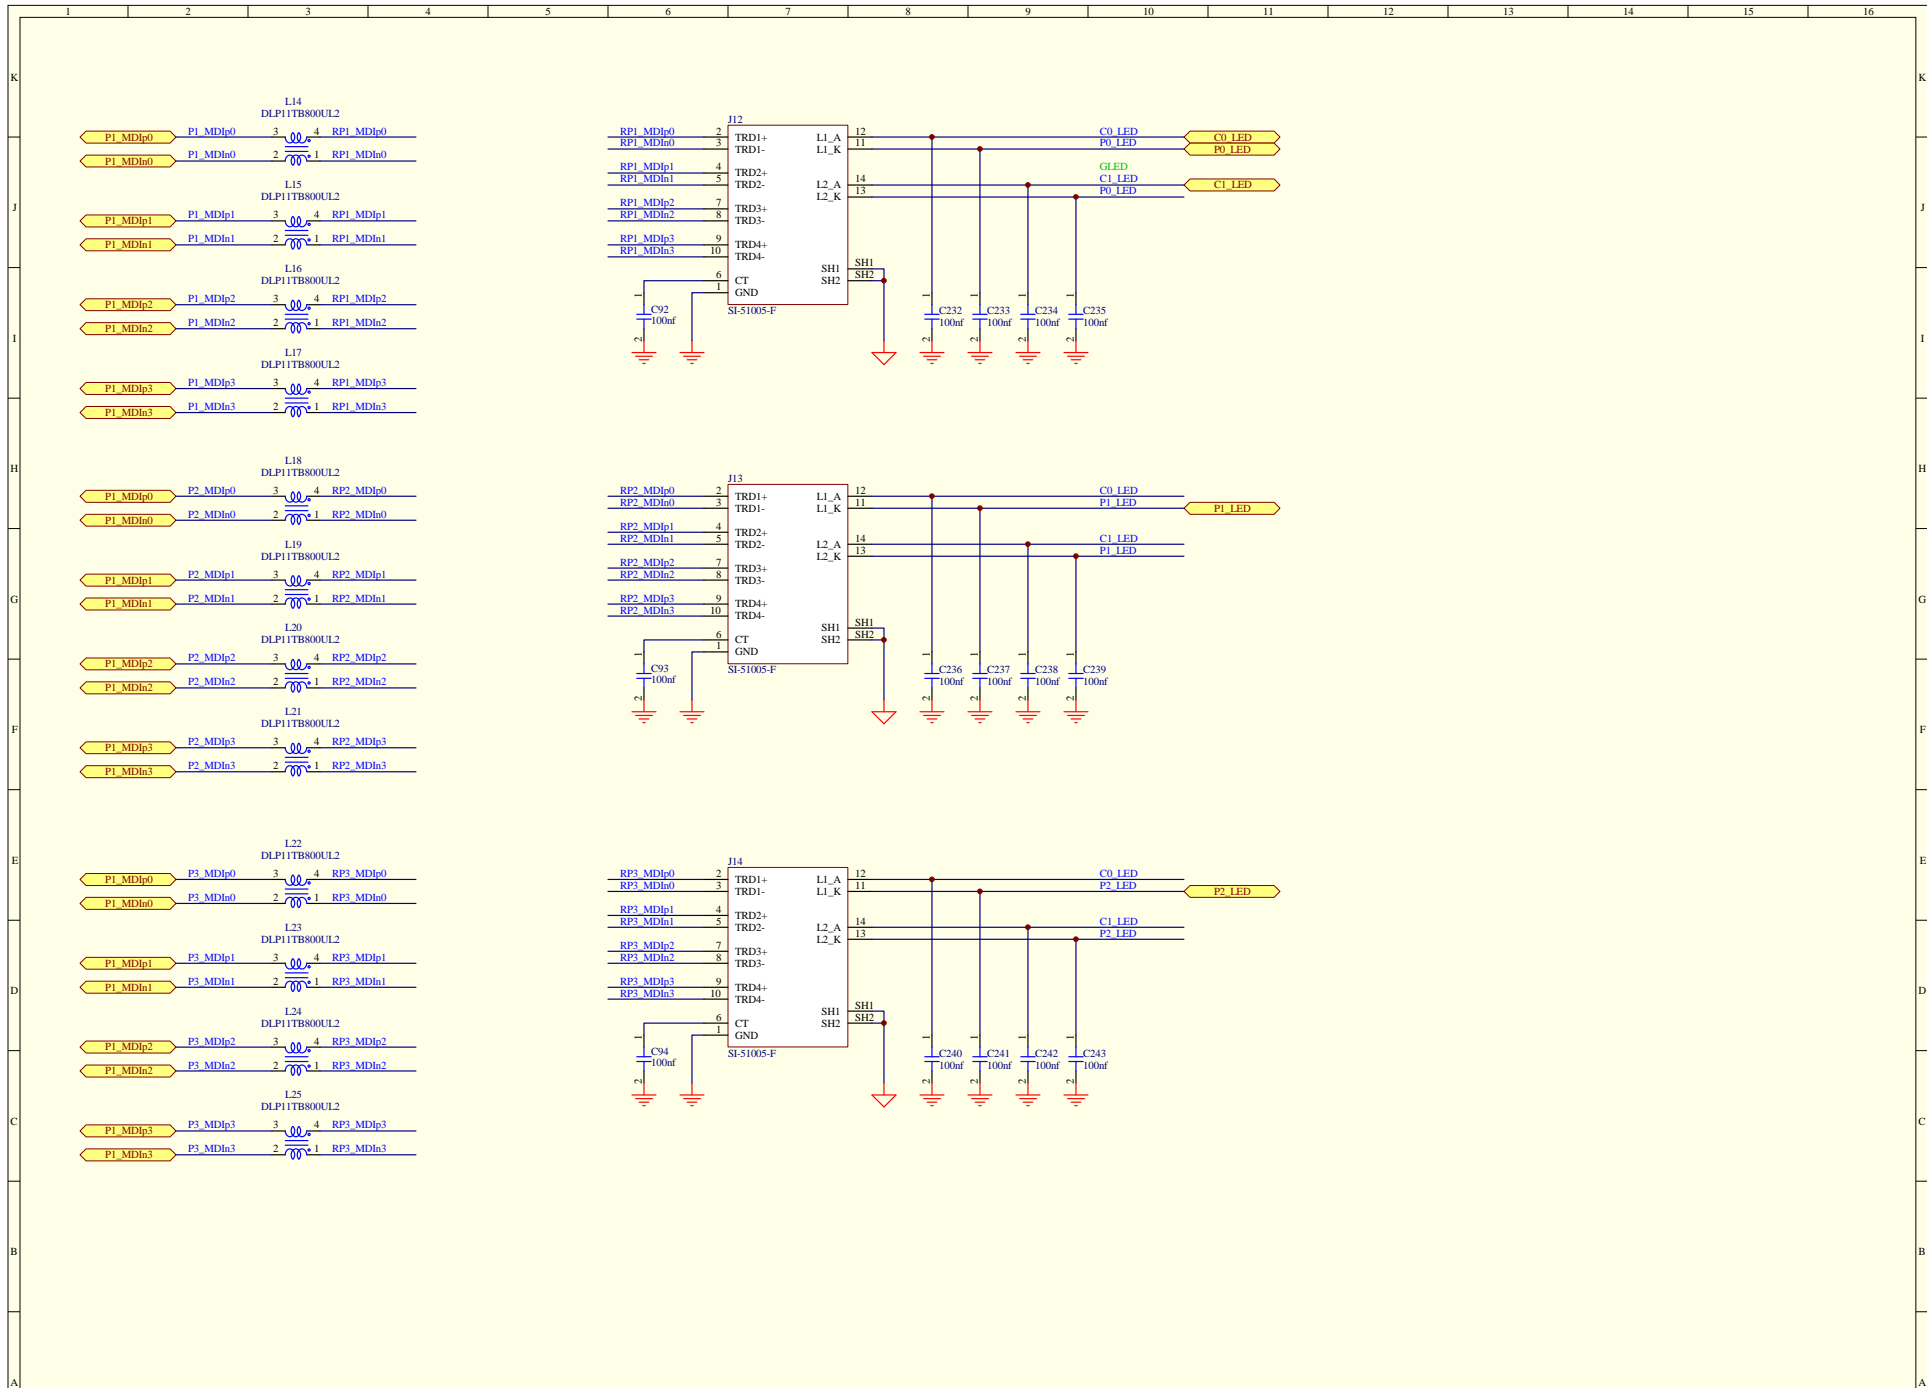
1 2 3 4 5 6 7 8 9 10 11 12 13 14 15 16

K J I H G F E D C B A

L14
DLP11TB800UL2
P1_MDIp0 P1_MDIp0 3 4 RP1_MDIp0
P1_MDIn0 P1_MDIn0 2 1 RP1_MDIn0

L15
DLP11TB800UL2
P1_MDIp1 P1_MDIp1 3 4 RP1_MDIp1
P1_MDIn1 P1_MDIn1 2 1 RP1_MDIn1

L16
DLP11TB800UL2
P1_MDIp2 P1_MDIp2 3 4 RP1_MDIp2
P1_MDIn2 P1_MDIn2 2 1 RP1_MDIn2

L17
DLP11TB800UL2
P1_MDIp3 P1_MDIp3 3 4 RP1_MDIp3
P1_MDIn3 P1_MDIn3 2 1 RP1_MDIn3

J12
RP1_MDIp0 2 TRD1+
RP1_MDIn0 3 TRD1-
RP1_MDIp1 4 TRD2+
RP1_MDIn1 5 TRD2-
RP1_MDIp2 7 TRD3+
RP1_MDIn2 8 TRD3-
RP1_MDIp3 9 TRD4+
RP1_MDIn3 10 TRD4-
6 CT
1 GND
L1_A 12
L1_K 11
L2_A 14
L2_K 13
SH1 SH1
SH2 SH2
SI-51005-F
C92 100nf
C0_LED C0_LED
P0_LED P0_LED
GLED
C1_LED C1_LED
P0_LED
C232 100nf C233 100nf C234 100nf C235 100nf

L18
DLP11TB800UL2
P1_MDIp0 P2_MDIp0 3 4 RP2_MDIp0
P1_MDIn0 P2_MDIn0 2 1 RP2_MDIn0

L19
DLP11TB800UL2
P1_MDIp1 P2_MDIp1 3 4 RP2_MDIp1
P1_MDIn1 P2_MDIn1 2 1 RP2_MDIn1

L20
DLP11TB800UL2
P1_MDIp2 P2_MDIp2 3 4 RP2_MDIp2
P1_MDIn2 P2_MDIn2 2 1 RP2_MDIn2

L21
DLP11TB800UL2
P1_MDIp3 P2_MDIp3 3 4 RP2_MDIp3
P1_MDIn3 P2_MDIn3 2 1 RP2_MDIn3

J13
RP2_MDIp0 2 TRD1+
RP2_MDIn0 3 TRD1-
RP2_MDIp1 4 TRD2+
RP2_MDIn1 5 TRD2-
RP2_MDIp2 7 TRD3+
RP2_MDIn2 8 TRD3-
RP2_MDIp3 9 TRD4+
RP2_MDIn3 10 TRD4-
6 CT
1 GND
L1_A 12
L1_K 11
L2_A 14
L2_K 13
SH1 SH1
SH2 SH2
SI-51005-F
C93 100nf
C0_LED
P1_LED P1_LED
C1_LED
P1_LED
C236 100nf C237 100nf C238 100nf C239 100nf

L22
DLP11TB800UL2
P1_MDIp0 P3_MDIp0 3 4 RP3_MDIp0
P1_MDIn0 P3_MDIn0 2 1 RP3_MDIn0

L23
DLP11TB800UL2
P1_MDIp1 P3_MDIp1 3 4 RP3_MDIp1
P1_MDIn1 P3_MDIn1 2 1 RP3_MDIn1

L24
DLP11TB800UL2
P1_MDIp2 P3_MDIp2 3 4 RP3_MDIp2
P1_MDIn2 P3_MDIn2 2 1 RP3_MDIn2

L25
DLP11TB800UL2
P1_MDIp3 P3_MDIp3 3 4 RP3_MDIp3
P1_MDIn3 P3_MDIn3 2 1 RP3_MDIn3

J14
RP3_MDIp0 2 TRD1+
RP3_MDIn0 3 TRD1-
RP3_MDIp1 4 TRD2+
RP3_MDIn1 5 TRD2-
RP3_MDIp2 7 TRD3+
RP3_MDIn2 8 TRD3-
RP3_MDIp3 9 TRD4+
RP3_MDIn3 10 TRD4-
6 CT
1 GND
L1_A 12
L1_K 11
L2_A 14
L2_K 13
SH1 SH1
SH2 SH2
SI-51005-F
C94 100nf
C0_LED
P2_LED P2_LED
C1_LED
P2_LED
C240 100nf C241 100nf C242 100nf C243 100nf